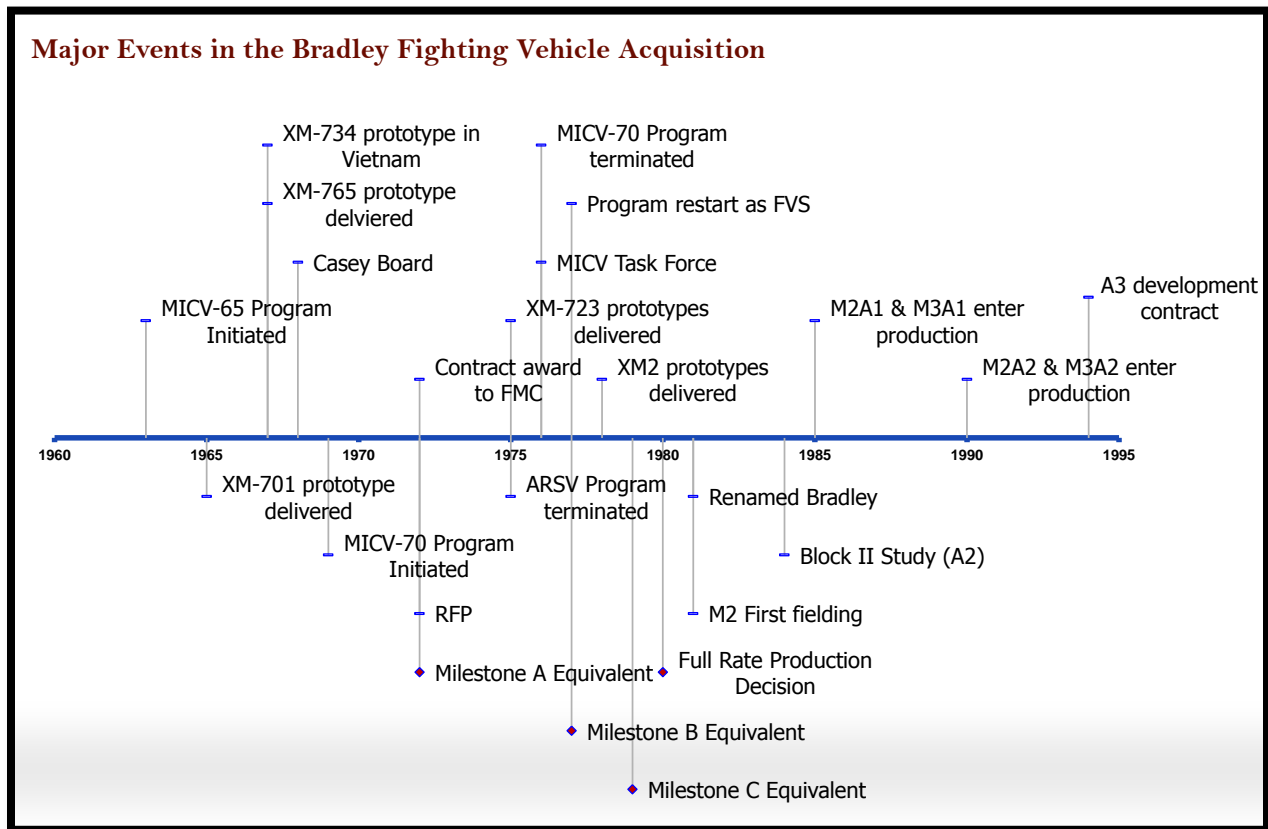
Major Events in the Bradley Fighting Vehicle Acquisition

XM-734 prototype in Vietnam

XM-765 prototype delviered

Casey Board

MICV-65 Program Initiated

MICV-70 Program terminated

Program restart as FVS

MICV Task Force

XM-723 prototypes delivered

Contract award to FMC

XM2 prototypes delivered

M2A1 & M3A1 enter production

A3 development contract

M2A2 & M3A2 enter production

1960 1965 1970 1975 1980 1985 1990 1995

XM-701 prototype delivered

MICV-70 Program Initiated

RFP

Milestone A Equivalent

ARSV Program terminated

Renamed Bradley

Block II Study (A2)

M2 First fielding

Full Rate Production Decision

Milestone B Equivalent

Milestone C Equivalent